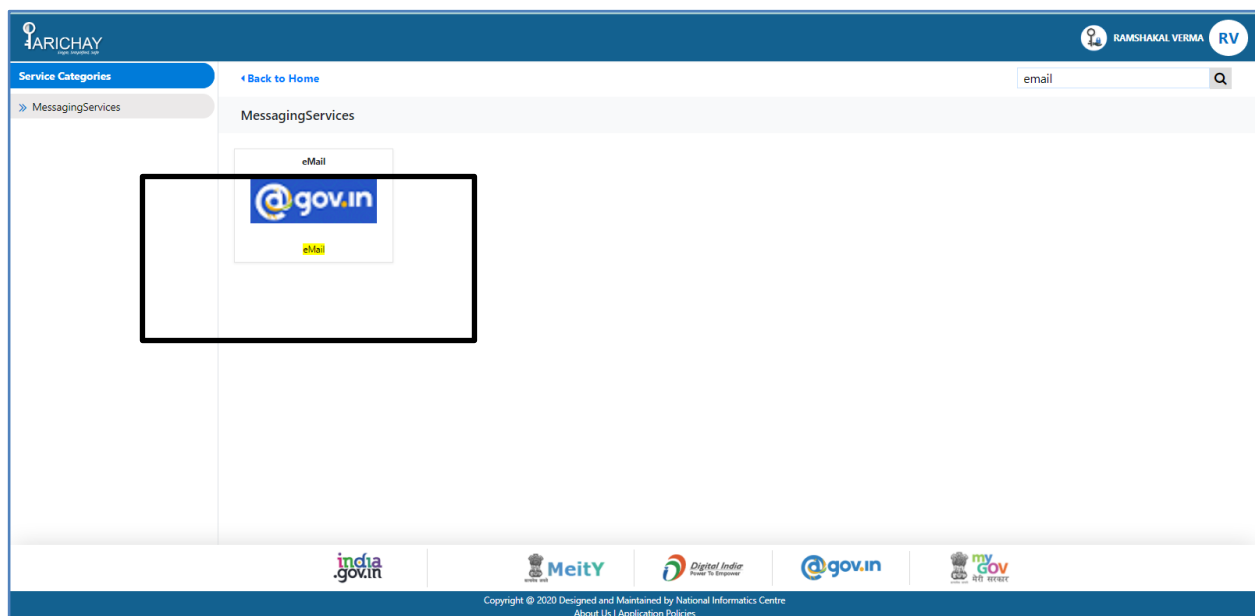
PARICHAY

RAMSHAKAL VERMA RV

Service Categories

» MessagingServices

‹ Back to Home

email

MessagingServices

eMail

@gov.in

eMail

india .gov.in

MeitY

Digital India Power To Empower

@gov.in

my GOV मेरी सरकार

Copyright @ 2020 Designed and Maintained by National Informatics Centre

About Us | Application Policies